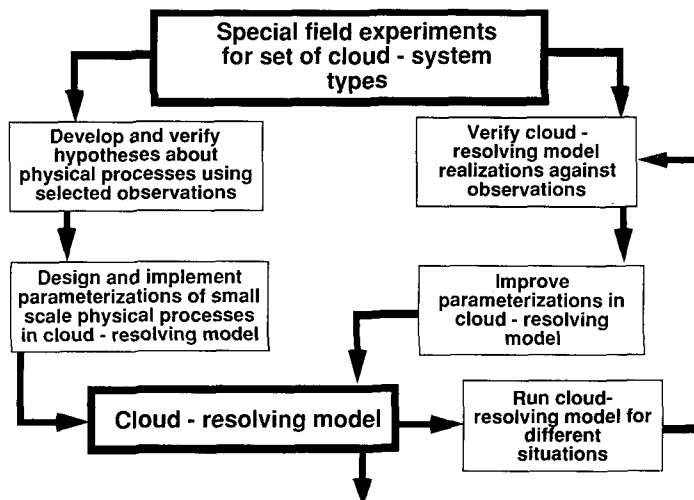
Special field experiments for set of cloud - system types

Develop and verify hypotheses about physical processes using selected observations

Verify cloud - resolving model realizations against observations

Design and implement parameterizations of small scale physical processes in cloud - resolving model

Improve parameterizations in cloud - resolving model

Cloud - resolving model

Run cloud-resolving model for different situations